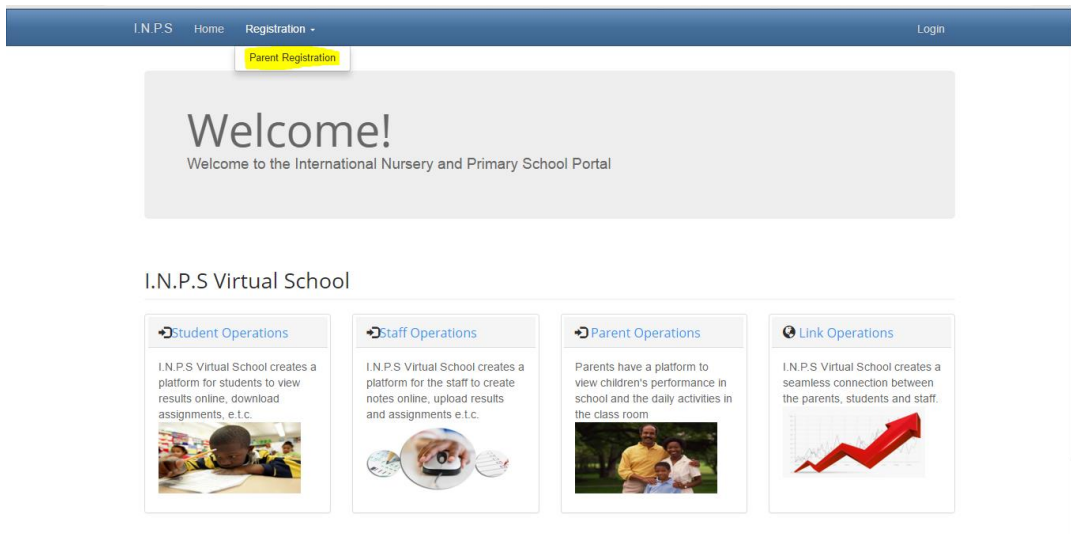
I.N.P.S Home Registration ▾ Login

Parent Registration

Welcome!

Welcome to the International Nursery and Primary School Portal

I.N.P.S Virtual School

Student Operations

I.N.P.S Virtual School creates a platform for students to view results online, download assignments, e.t.c.

Staff Operations

I.N.P.S Virtual School creates a platform for the staff to create notes online, upload results and assignments e.t.c.

Parent Operations

Parents have a platform to view children's performance in school and the daily activities in the class room

Link Operations

I.N.P.S Virtual School creates a seamless connection between the parents, students and staff.